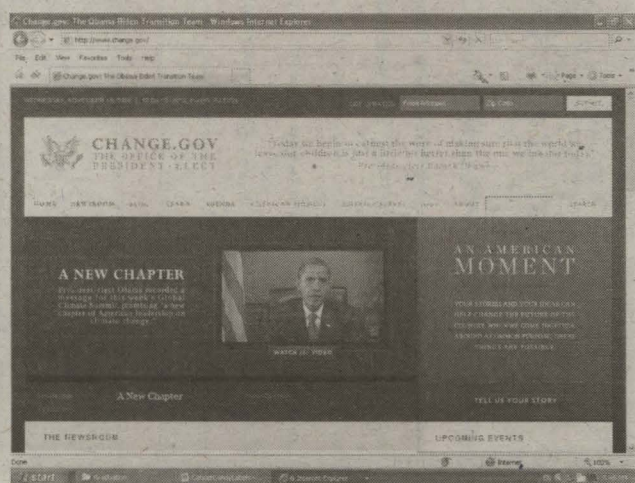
Change.gov: The Obama-Biden Transition Team - Windows Internet Explorer

http://www.change.gov/

File Edit View Favorites Tools Help

Change.gov: The Obama-Biden Transition Team

Page Tools

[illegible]

Email Address

Zip Code

CHANGE.GOV
THE OFFICE OF THE PRESIDENT-ELECT

"Today we begin in earnest the work of making sure that the world we leave our children is just a little bit better than the one we inhabit today."
President-elect Barack Obama

HOME NEWSROOM BLOG LEARN AGENDA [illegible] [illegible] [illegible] ABOUT SEARCH

A NEW CHAPTER

President-elect Obama recorded a message for this week's Global Climate Summit, promising "a new chapter of American leadership on climate change."

WATCH THE VIDEO

AN AMERICAN MOMENT

YOUR STORIES AND YOUR IDEAS CAN HELP CHANGE THE FUTURE OF THE COUNTRY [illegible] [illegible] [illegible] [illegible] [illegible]

A New Chapter

TELL US YOUR STORY

THE NEWSROOM

UPCOMING EVENTS

Done

Internet

100%

start

Inbox - Outlook

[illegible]

2 Internet Explorer